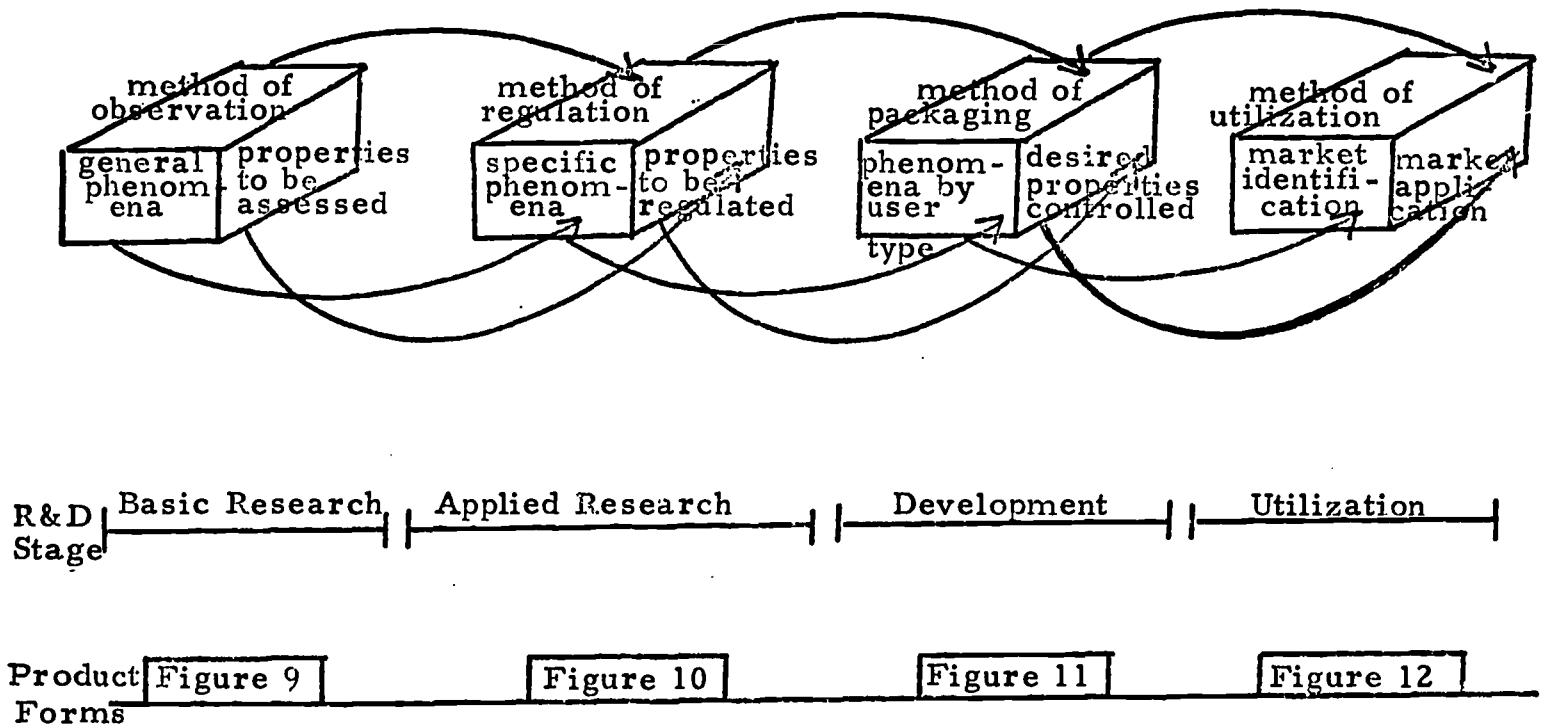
method of observation

general phenomena

properties to be assessed

method of regulation

specific phenomena

properties to be regulated

method of packaging

phenomena by user type

desired properties controlled

method of utilization

market identification

market application

R&D Stage

Basic Research

Applied Research

Development

Utilization

Product Forms

Figure 9

Figure 10

Figure 11

Figure 12